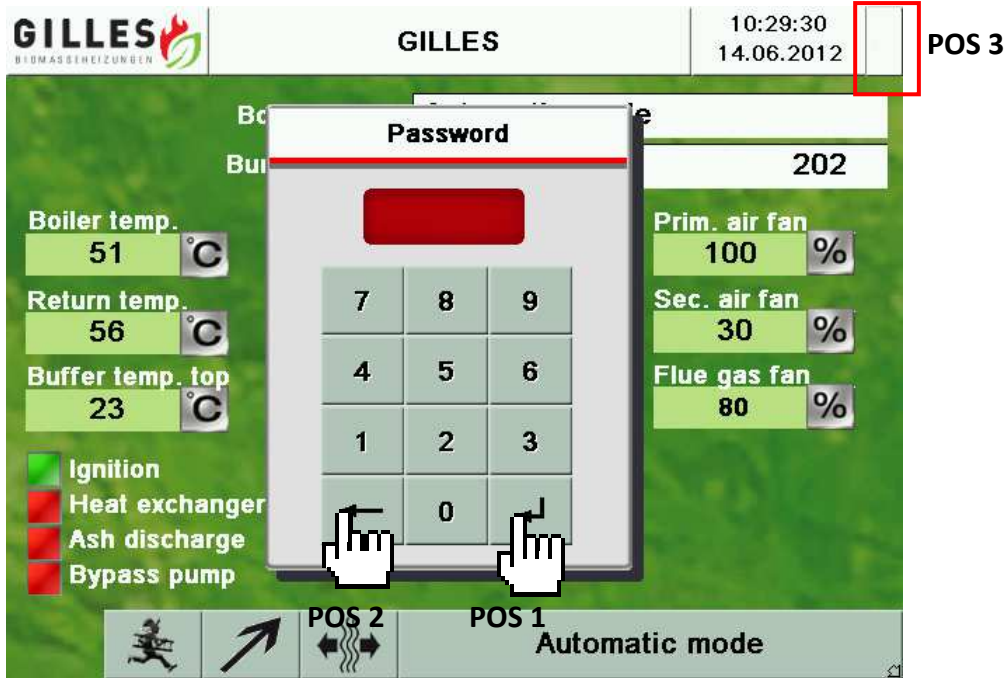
GILLES
BIOMASSEHEIZUNGEN

GILLES

10:29:30
14.06.2012

POS 3

Bo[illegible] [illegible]e

Bu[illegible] 202

Password

7 8 9
4 5 6
1 2 3
← 0 ↵

Boiler temp.
51 °C

Return temp.
56 °C

Buffer temp. top
23 °C

Prim. air fan
100 %

Sec. air fan
30 %

Flue gas fan
80 %

Ignition
Heat exchanger
Ash discharge
Bypass pump

POS 2
POS 1

Automatic mode